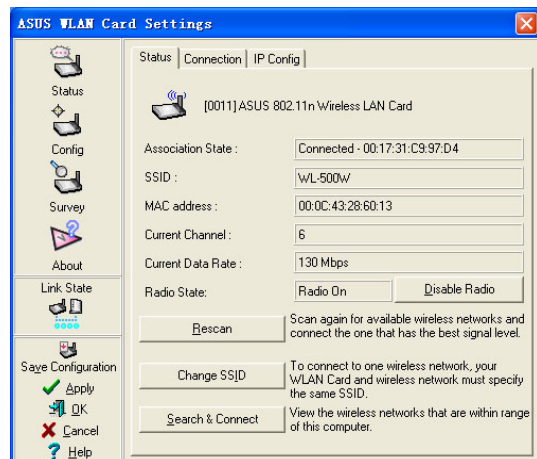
ASUS WLAN Card Settings

Status
Config
Survey
About
Link State
Save Configuration
Apply
OK
Cancel
Help

Status | Connection | IP Config

[0011] ASUS 802.11n Wireless LAN Card

| Association State : | Connected - 00:17:31:C9:97:D4 |
|---|---|
| SSID : | WL-500W |
| MAC address : | 00:0C:43:28:60:13 |
| Current Channel : | 6 |
| Current Data Rate : | 130 Mbps |
| Radio State: | Radio On |

Disable Radio

Rescan
Scan again for available wireless networks and connect the one that has the best signal level.

Change SSID
To connect to one wireless network, your WLAN Card and wireless network must specify the same SSID.

Search & Connect
View the wireless networks that are within range of this computer.